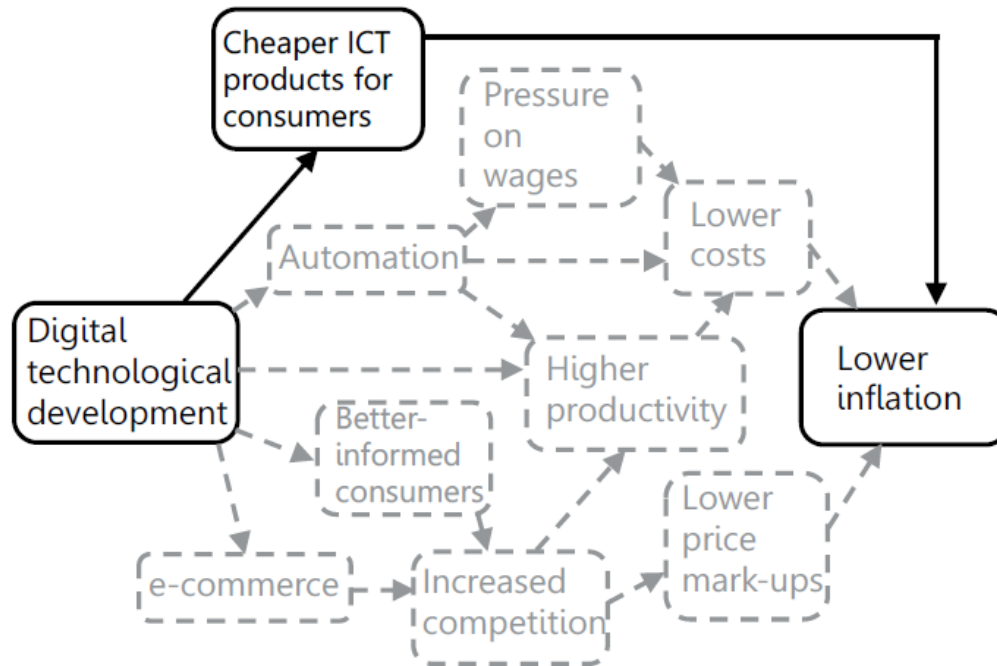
Cheaper ICT products for consumers

Pressure on wages

Lower costs

Automation

Digital technological development

Higher productivity

Lower inflation

Better-informed consumers

Lower price mark-ups

e-commerce

Increased competition